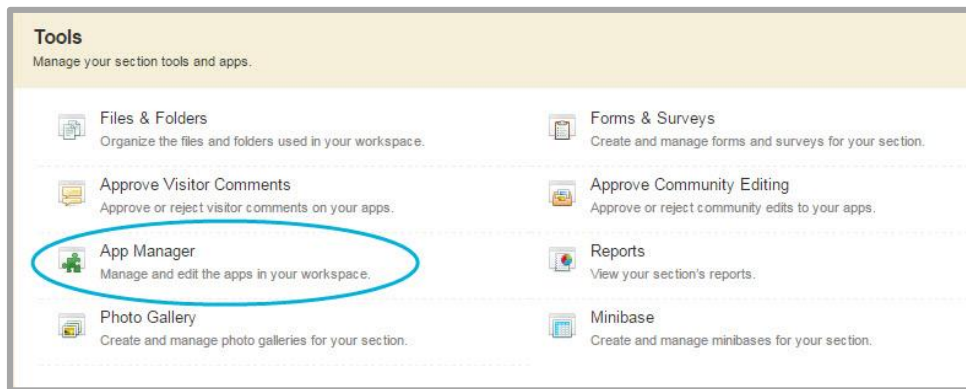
Tools
Manage your section tools and apps.

Files & Folders
Organize the files and folders used in your workspace.

Approve Visitor Comments
Approve or reject visitor comments on your apps.

App Manager
Manage and edit the apps in your workspace.

Photo Gallery
Create and manage photo galleries for your section.

Forms & Surveys
Create and manage forms and surveys for your section.

Approve Community Editing
Approve or reject community edits to your apps.

Reports
View your section's reports.

Minibase
Create and manage minibases for your section.